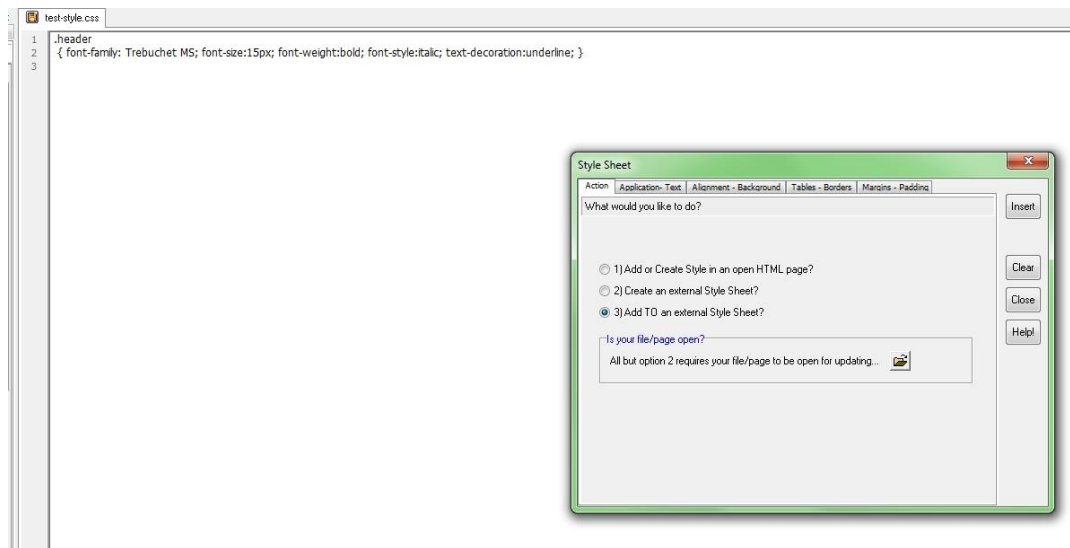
test-style.css

1 .header
2 { font-family: Trebuchet MS; font-size:15px; font-weight:bold; font-style:italic; text-decoration:underline; }
3

Style Sheet

Action | Application- Text | Alignment - Background | Tables - Borders | Margins - Padding

What would you like to do?

Insert

1) Add or Create Style in an open HTML page?

Clear

2) Create an external Style Sheet?

Close

3) Add TO an external Style Sheet?

Help!

Is your file/page open?

All but option 2 requires your file/page to be open for updating...